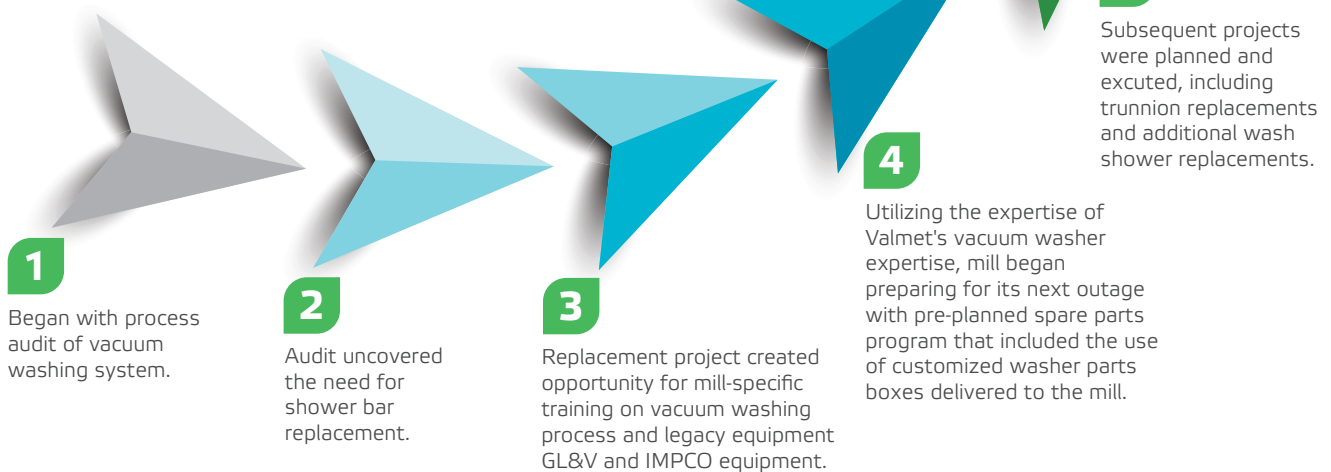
Subsequent projects were planned and excuted, including trunnion replacements and additional wash shower replacements.

1

Began with process audit of vacuum washing system.

2

Audit uncovered the need for shower bar replacement.

3

Replacement project created opportunity for mill-specific training on vacuum washing process and legacy equipment GL&V and IMPCO equipment.

4

Utilizing the expertise of Valmet's vacuum washer expertise, mill began preparing for its next outage with pre-planned spare parts program that included the use of customized washer parts boxes delivered to the mill.